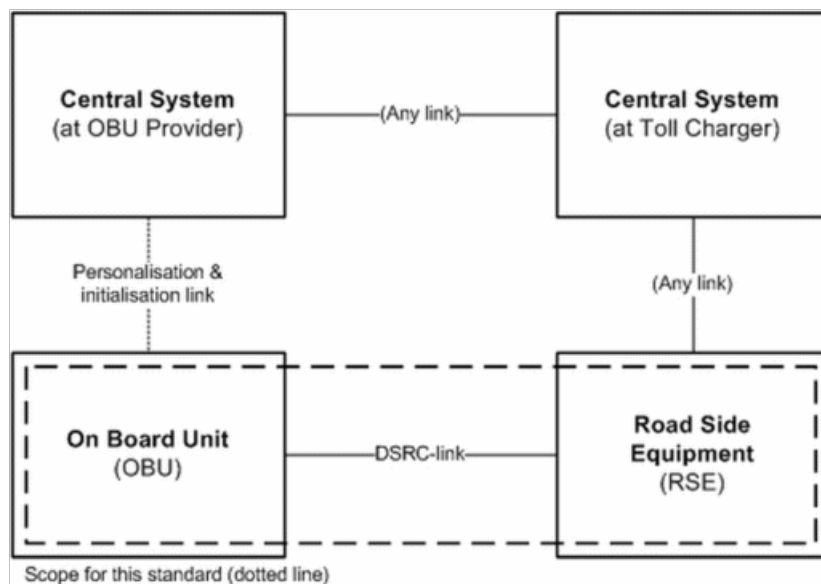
Central System
(at OBU Provider)

(Any link)

Central System
(at Toll Charger)

Personalisation & initialisation link

(Any link)

On Board Unit
(OBU)

DSRC-link

Road Side Equipment
(RSE)

Scope for this standard (dotted line)